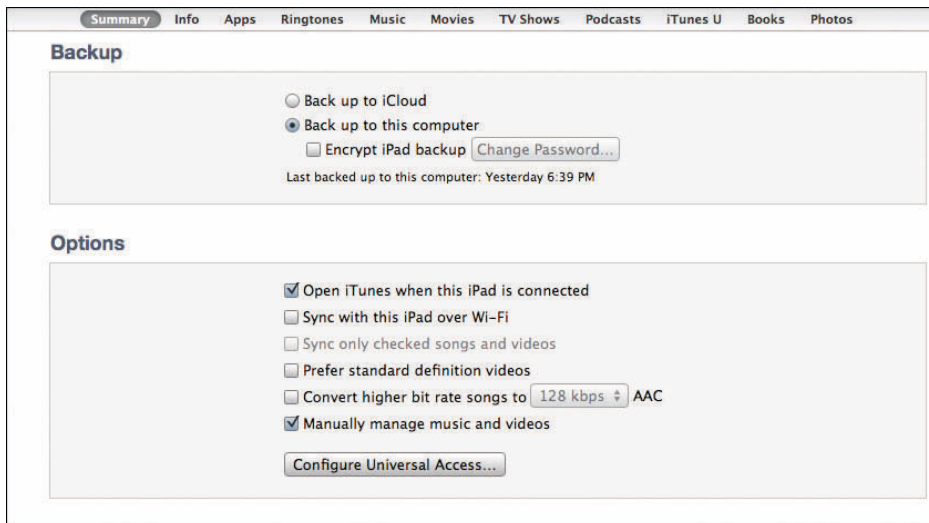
Summary Info Apps Ringtones Music Movies TV Shows Podcasts iTunes U Books Photos

Backup

Back up to iCloud
Back up to this computer
Encrypt iPad backup Change Password...
Last backed up to this computer: Yesterday 6:39 PM

Options

Open iTunes when this iPad is connected
Sync with this iPad over Wi-Fi
Sync only checked songs and videos
Prefer standard definition videos
Convert higher bit rate songs to 128 kbps AAC
Manually manage music and videos

Configure Universal Access...